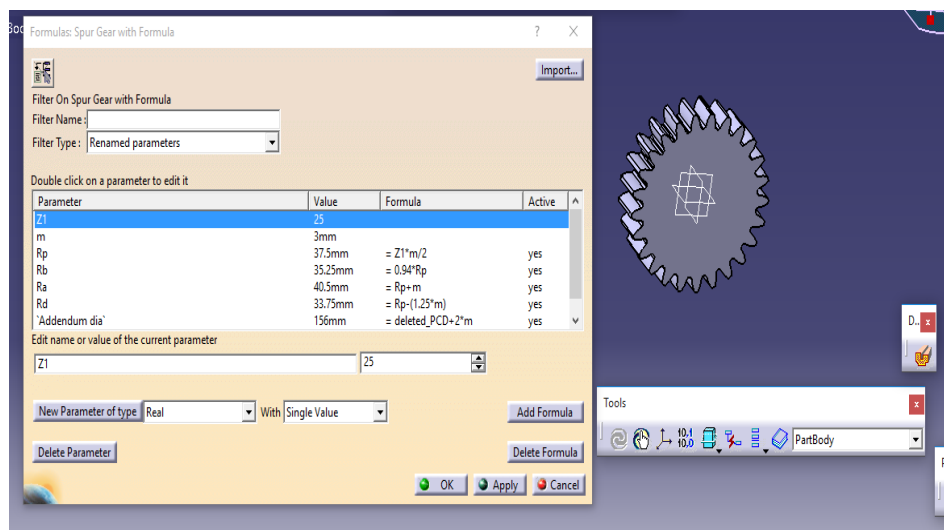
Formulas: Spur Gear with Formula

Import...

Filter On Spur Gear with Formula
Filter Name :
Filter Type : Renamed parameters

Double click on a parameter to edit it

| Parameter | Value | Formula | Active |
|---|---|---|---|
| Z1 | 25 | | |
| m | 3mm | | |
| Rp | 37.5mm | = Z1*m/2 | yes |
| Rb | 35.25mm | = 0.94*Rp | yes |
| Ra | 40.5mm | = Rp+m | yes |
| Rd | 33.75mm | = Rp-(1.25*m) | yes |
| `Addendum dia` | 156mm | = deleted_PCD+2*m | yes |

Edit name or value of the current parameter
Z1 25

New Parameter of type Real With Single Value Add Formula

Delete Parameter Delete Formula

OK Apply Cancel

D..

Tools
PartBody